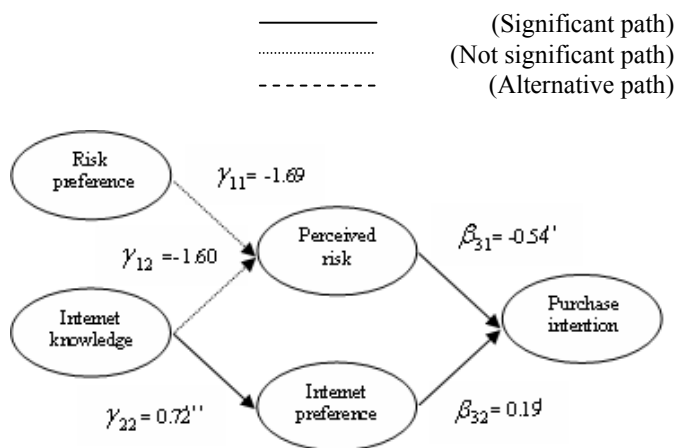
(Significant path)
(Not significant path)
(Alternative path)

Risk preference

$\gamma_{11}$= -1.69

Perceived risk

$\beta_{31}$= -0.54'

$\gamma_{12}$ =-1.60

Internet knowledge

Purchase intention

Internet preference

$\gamma_{22}$ = 0.72''

$\beta_{32}$= 0.19